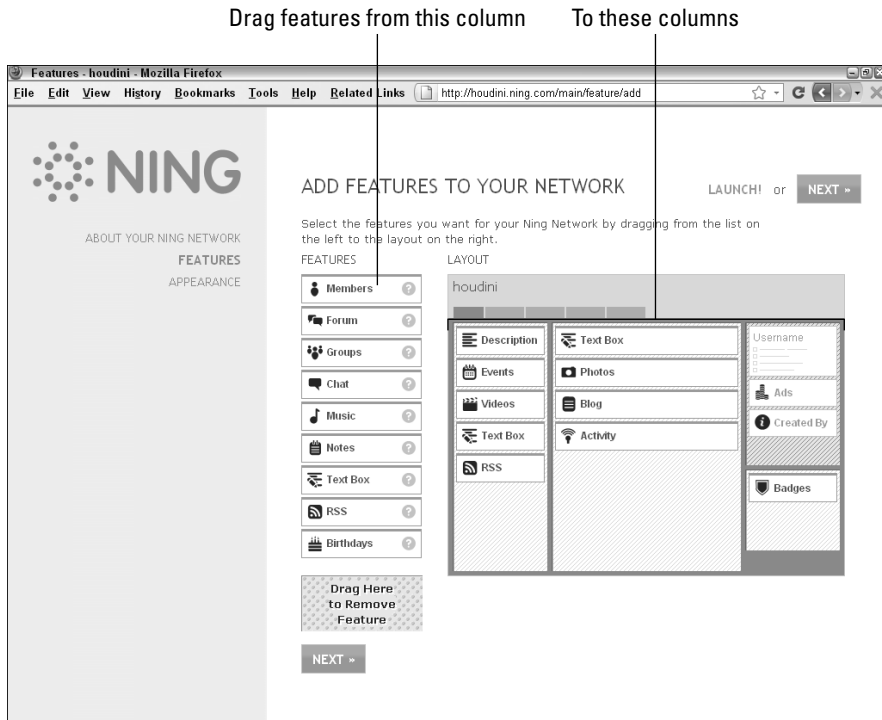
Drag features from this column

To these columns

Features - houdini - Mozilla Firefox

File Edit View History Bookmarks Tools Help Related Links http://houdini.ning.com/main/feature/add

NING

ABOUT YOUR NING NETWORK
FEATURES
APPEARANCE

ADD FEATURES TO YOUR NETWORK

LAUNCH! or NEXT »

Select the features you want for your Ning Network by dragging from the list on the left to the layout on the right.

FEATURES

Members
Forum
Groups
Chat
Music
Notes
Text Box
RSS
Birthdays

Drag Here to Remove Feature

NEXT »

LAYOUT

houdini

Description
Events
Videos
Text Box
RSS

Text Box
Photos
Blog
Activity

Username
Ads
Created By

Badges